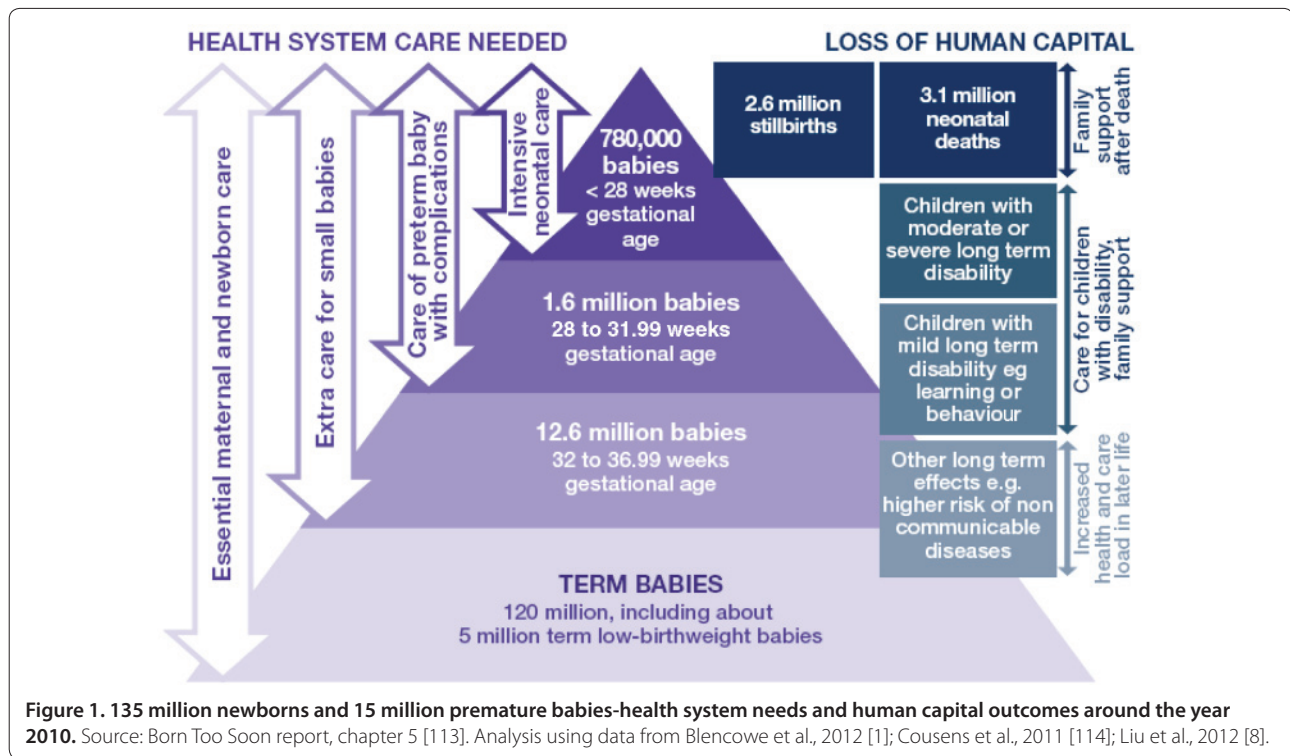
HEALTH SYSTEM CARE NEEDED

Essential maternal and newborn care

Extra care for small babies

Care of preterm baby with complications

Intensive neonatal care

780,000 babies < 28 weeks gestational age

1.6 million babies 28 to 31.99 weeks gestational age

12.6 million babies 32 to 36.99 weeks gestational age

TERM BABIES
120 million, including about 5 million term low-birthweight babies

LOSS OF HUMAN CAPITAL

2.6 million stillbirths

3.1 million neonatal deaths

Family support after death

Children with moderate or severe long term disability

Children with mild long term disability eg learning or behaviour

Care for children with disability, family support

Other long term effects e.g. higher risk of non communicable diseases

Increased health and care load in later life

**Figure 1. 135 million newborns and 15 million premature babies-health system needs and human capital outcomes around the year 2010.** Source: Born Too Soon report, chapter 5 [113]. Analysis using data from Blencowe et al., 2012 [1]; Cousens et al., 2011 [114]; Liu et al., 2012 [8].